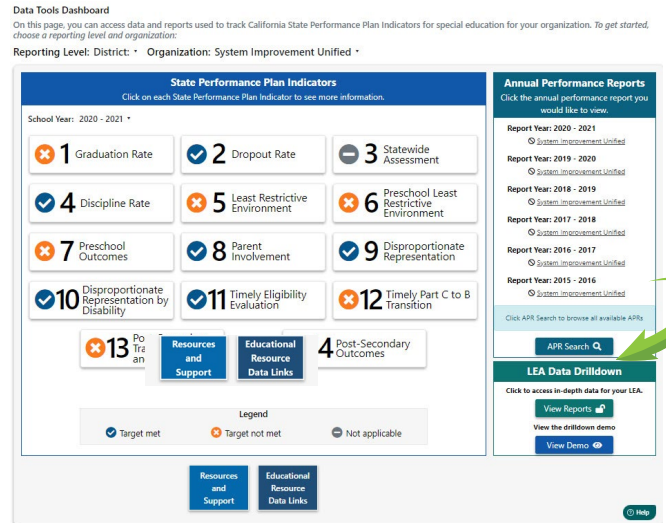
Data Tools Dashboard

On this page, you can access data and reports used to track California State Performance Plan Indicators for special education for your organization. To get started, choose a reporting level and organization:

Reporting Level: District: ▾ Organization: System Improvement Unified ▾

State Performance Plan Indicators

Click on each State Performance Plan Indicator to see more information.

School Year: 2020 - 2021 ▾

1 Graduation Rate

2 Dropout Rate

3 Statewide Assessment

4 Discipline Rate

5 Least Restrictive Environment

6 Preschool Least Restrictive Environment

7 Preschool Outcomes

8 Parent Involvement

9 Disproportionate Representation

10 Disproportionate Representation by Disability

11 Timely Eligibility Evaluation

12 Timely Part C to B Transition

13 Po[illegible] Tra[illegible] an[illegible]

Resources and Support

Educational Resource Data Links

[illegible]4 Post-Secondary Outcomes

Legend

Target met

Target not met

Not applicable

Resources and Support

Educational Resource Data Links

Annual Performance Reports

Click the annual performance report you would like to view.

Report Year: 2020 - 2021

System Improvement Unified

Report Year: 2019 - 2020

System Improvement Unified

Report Year: 2018 - 2019

System Improvement Unified

Report Year: 2017 - 2018

System Improvement Unified

Report Year: 2016 - 2017

System Improvement Unified

Report Year: 2015 - 2016

System Improvement Unified

Click APR Search to browse all available APRs

APR Search

LEA Data Drilldown

Click to access in-depth data for your LEA.

View Reports

View the drilldown demo

View Demo

Help